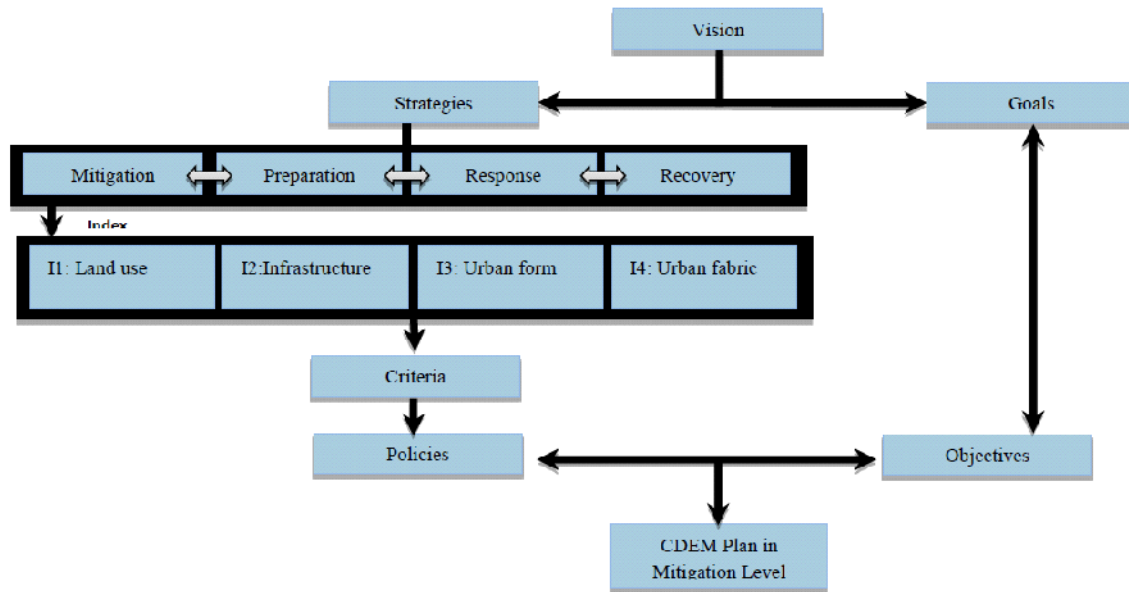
Vision

Strategies

Goals

Mitigation

Preparation

Response

Recovery

Index

I1: Land use

I2:Infrastructure

I3: Urban form

I4: Urban fabric

Criteria

Policies

Objectives

CDEM Plan in Mitigation Level